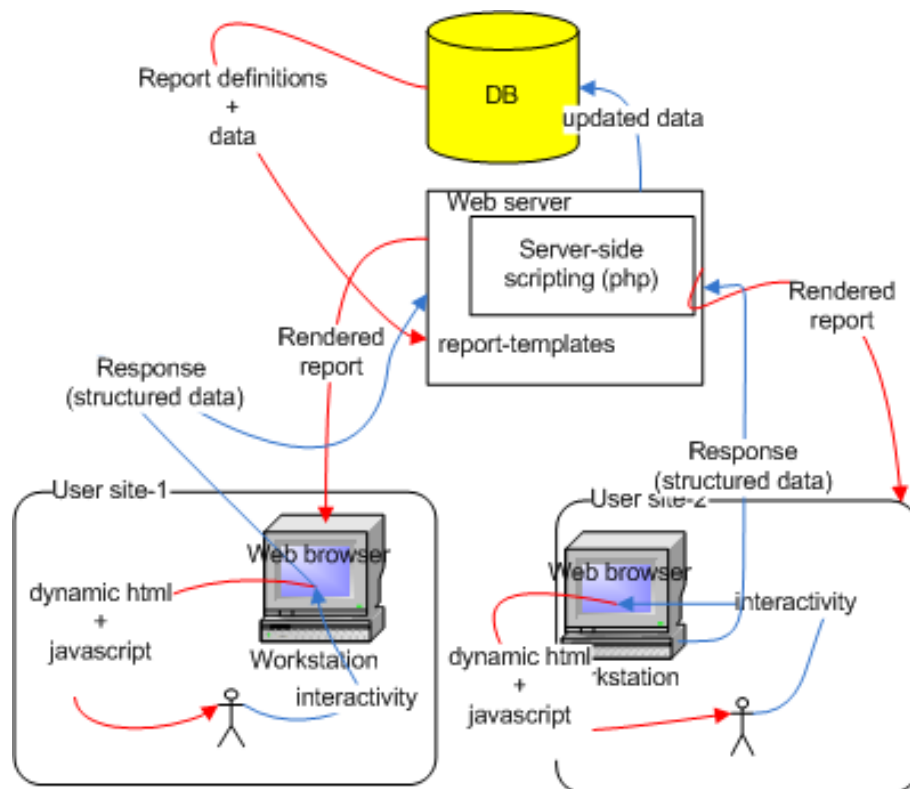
DB

Report definitions
+
data

updated data

Web server

Server-side scripting (php)

Rendered report

report-templates

Rendered report

Response (structured data)

Response (structured data)

User site-1

Web browser

dynamic html
+
javascript

Workstation

interactivity

User site-2

Web browser

interactivity

dynamic html
+
javascript

rkstation